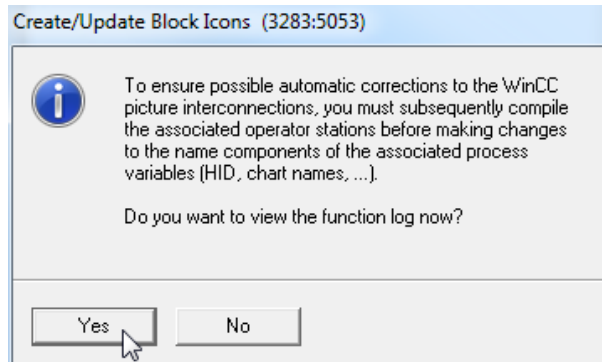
Create/Update Block Icons (3283:5053)

To ensure possible automatic corrections to the WinCC picture interconnections, you must subsequently compile the associated operator stations before making changes to the name components of the associated process variables (HID, chart names, ...).

Do you want to view the function log now?

Yes

No